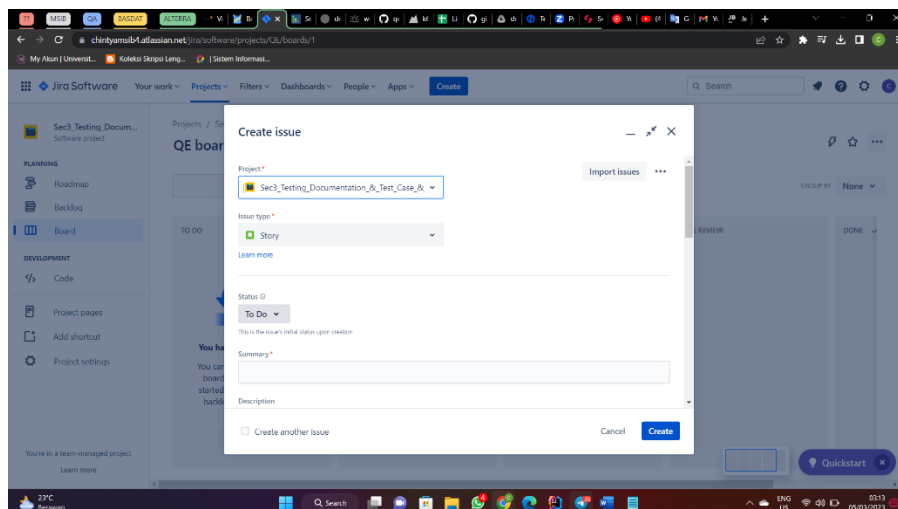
TI MSIB QA BASDAT ALTERRA Vi B X Sc di w qu kf Li gi di Tc Pi Sc Yc G Yc

chintyamsib4.atlassian.net/jira/software/projects/QE/boards/1

My Akun | Universit... Koleksi Skripsi Leng... | Sistem Informasi...

Jira Software Your work Projects Filters Dashboards People Apps Create Search

Sec3_Testing_Docum... Software project

PLANNING
Roadmap
Backlog
Board

DEVELOPMENT
Code

Project pages
Add shortcut
Project settings

You're in a team-managed project
Learn more

Projects / Se
QE boar

TO DO

You ha
You car
board
started
backl

REVIEW
DONE
GROUP BY None

Create issue

Project *
Sec3_Testing_Documentation_&_Test_Case_&
Import issues •••

Issue type *
Story
Learn more

Status
To Do
This is the issue's initial status upon creation

Summary *

Description

Create another issue
Cancel Create

Quickstart

23°C Berawan
Search
ENG US 03:13 05/03/2023